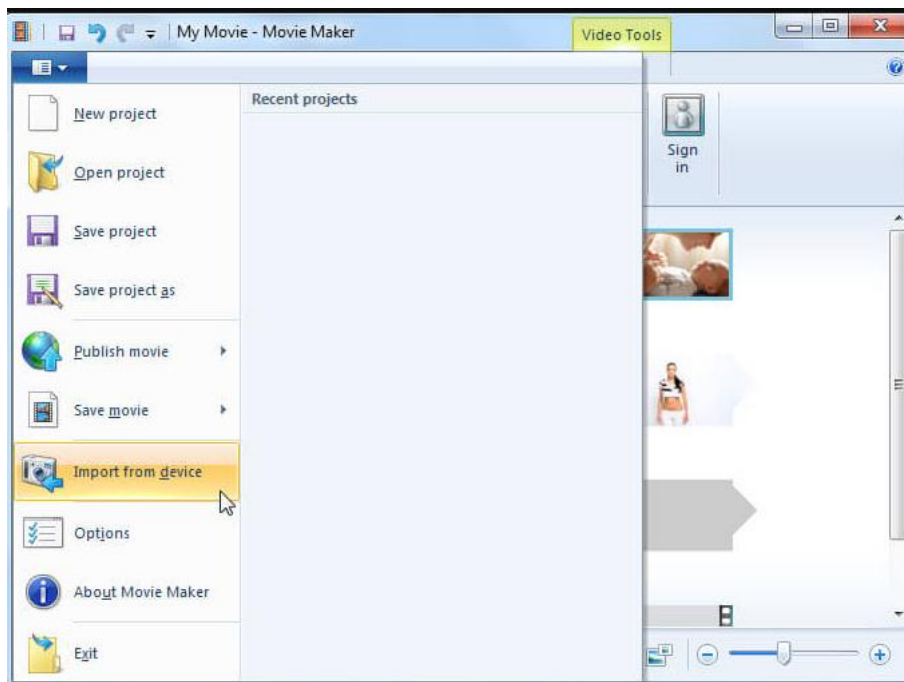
My Movie - Movie Maker

Video Tools

New project

Open project

Save project

Save project as

Publish movie

Save movie

Import from device

Options

About Movie Maker

Exit

Recent projects

Sign in